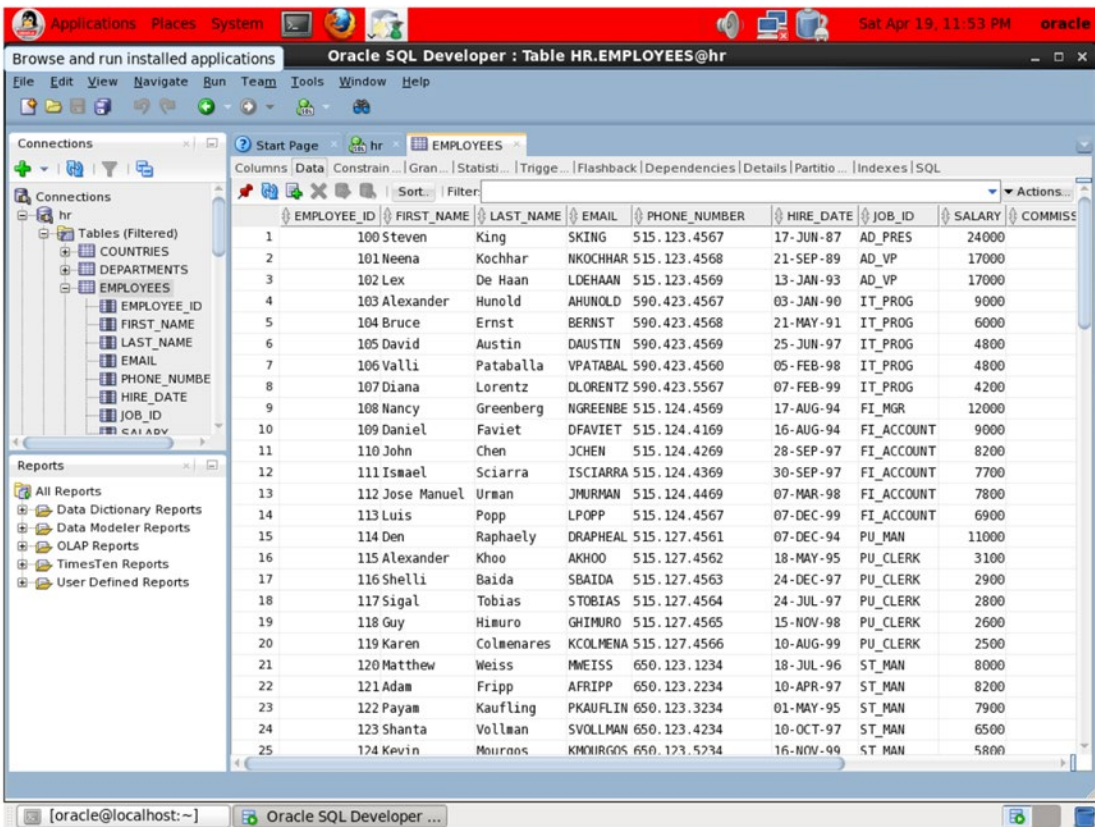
Applications Places System

Sat Apr 19, 11:53 PM oracle

Browse and run installed applications

Oracle SQL Developer : Table HR.EMPLOYEES@hr

File Edit View Navigate Run Team Tools Window Help

Connections

Connections
hr
Tables (Filtered)
COUNTRIES
DEPARTMENTS
EMPLOYEES
EMPLOYEE_ID
FIRST_NAME
LAST_NAME
EMAIL
PHONE_NUMBE
HIRE_DATE
JOB_ID
SALARY

Reports

All Reports
Data Dictionary Reports
Data Modeler Reports
OLAP Reports
TimesTen Reports
User Defined Reports

Start Page | hr | EMPLOYEES

Columns | Data | Constrain... | Gran... | Statisti... | Trigge... | Flashback | Dependencies | Details | Partitio... | Indexes | SQL

Sort.. | Filter: | Actions...

| | EMPLOYEE_ID | FIRST_NAME | LAST_NAME | EMAIL | PHONE_NUMBER | HIRE_DATE | JOB_ID | SALARY | COMMISS |
|---|---|---|---|---|---|---|---|---|---|
| 1 | 100 | Steven | King | SKING | 515.123.4567 | 17-JUN-87 | AD_PRES | 24000 | |
| 2 | 101 | Neena | Kochhar | NKOCHHAR | 515.123.4568 | 21-SEP-89 | AD_VP | 17000 | |
| 3 | 102 | Lex | De Haan | LDEHAAN | 515.123.4569 | 13-JAN-93 | AD_VP | 17000 | |
| 4 | 103 | Alexander | Hunold | AHUNOLD | 590.423.4567 | 03-JAN-90 | IT_PROG | 9000 | |
| 5 | 104 | Bruce | Ernst | BERNST | 590.423.4568 | 21-MAY-91 | IT_PROG | 6000 | |
| 6 | 105 | David | Austin | DAUSTIN | 590.423.4569 | 25-JUN-97 | IT_PROG | 4800 | |
| 7 | 106 | Valli | Pataballa | VPATABAL | 590.423.4560 | 05-FEB-98 | IT_PROG | 4800 | |
| 8 | 107 | Diana | Lorentz | DLORENTZ | 590.423.5567 | 07-FEB-99 | IT_PROG | 4200 | |
| 9 | 108 | Nancy | Greenberg | NGREENBE | 515.124.4569 | 17-AUG-94 | FI_MGR | 12000 | |
| 10 | 109 | Daniel | Faviet | DFAVIET | 515.124.4169 | 16-AUG-94 | FI_ACCOUNT | 9000 | |
| 11 | 110 | John | Chen | JCHEN | 515.124.4269 | 28-SEP-97 | FI_ACCOUNT | 8200 | |
| 12 | 111 | Ismael | Sciarra | ISCIARRA | 515.124.4369 | 30-SEP-97 | FI_ACCOUNT | 7700 | |
| 13 | 112 | Jose Manuel | Urman | JMURMAN | 515.124.4469 | 07-MAR-98 | FI_ACCOUNT | 7800 | |
| 14 | 113 | Luis | Popp | LPOPP | 515.124.4567 | 07-DEC-99 | FI_ACCOUNT | 6900 | |
| 15 | 114 | Den | Raphaely | DRAPHEAL | 515.127.4561 | 07-DEC-94 | PU_MAN | 11000 | |
| 16 | 115 | Alexander | Khoo | AKHOO | 515.127.4562 | 18-MAY-95 | PU_CLERK | 3100 | |
| 17 | 116 | Shelli | Baida | SBAIDA | 515.127.4563 | 24-DEC-97 | PU_CLERK | 2900 | |
| 18 | 117 | Sigal | Tobias | STOBIAS | 515.127.4564 | 24-JUL-97 | PU_CLERK | 2800 | |
| 19 | 118 | Guy | Himuro | GHIMURO | 515.127.4565 | 15-NOV-98 | PU_CLERK | 2600 | |
| 20 | 119 | Karen | Colmenares | KCOLMENA | 515.127.4566 | 10-AUG-99 | PU_CLERK | 2500 | |
| 21 | 120 | Matthew | Weiss | MWEISS | 650.123.1234 | 18-JUL-96 | ST_MAN | 8000 | |
| 22 | 121 | Adam | Fripp | AFRIPP | 650.123.2234 | 10-APR-97 | ST_MAN | 8200 | |
| 23 | 122 | Payam | Kaufling | PKAUFLIN | 650.123.3234 | 01-MAY-95 | ST_MAN | 7900 | |
| 24 | 123 | Shanta | Vollman | SVOLLMAN | 650.123.4234 | 10-OCT-97 | ST_MAN | 6500 | |
| 25 | 124 | Kevin | Mourgos | KMOURGOS | 650.123.5234 | 16-NOV-99 | ST_MAN | 5800 | |

[oracle@localhost:~]
Oracle SQL Developer ...